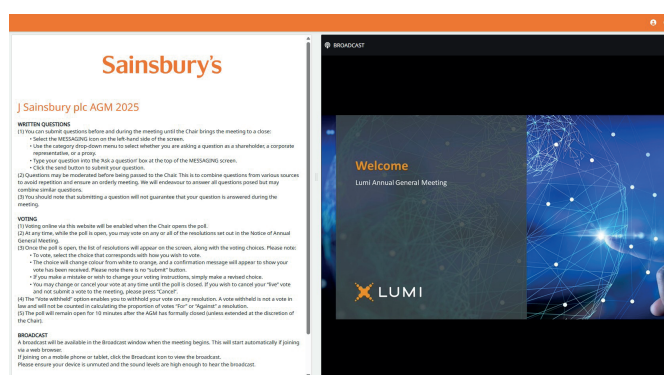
Sainsbury's

J Sainsbury plc AGM 2025

WRITTEN QUESTIONS
(1) You can submit questions before and during the meeting until the Chair brings the meeting to a close:
• Select the MESSAGING icon on the left-hand side of the screen.
• Use the category drop-down menu to select whether you are asking a question as a shareholder, a corporate representative, or a proxy.
• Type your question into the 'Ask a question' box at the top of the MESSAGING screen.
• Click the send button to submit your question.
(2) Questions may be moderated before being passed to the Chair. This is to combine questions from various sources to avoid repetition and ensure an orderly meeting. We will endeavour to answer all questions posed but may combine similar questions.
(3) You should note that submitting a question will not guarantee that your question is answered during the meeting.

VOTING
(1) Voting online via this website will be enabled when the Chair opens the poll.
(2) At any time, while the poll is open, you may vote on any or all of the resolutions set out in the Notice of Annual General Meeting.
(3) Once the poll is open, the list of resolutions will appear on the screen, along with the voting choices. Please note:
• To vote, select the choice that corresponds with how you wish to vote.
• The choice will change colour from white to orange, and a confirmation message will appear to show your vote has been received. Please note there is no "submit" button.
• If you make a mistake or wish to change your voting instructions, simply make a revised choice.
• You may change or cancel your vote at any time until the poll is closed. If you wish to cancel your "live" vote and not submit a vote to the meeting, please press "Cancel".
(4) The "Vote withheld" option enables you to withhold your vote on any resolution. A vote withheld is not a vote in law and will not be counted in calculating the proportion of votes "For" or "Against" a resolution.
(5) The poll will remain open for 10 minutes after the AGM has formally closed (unless extended at the discretion of the Chair).

BROADCAST
A broadcast will be available in the Broadcast window when the meeting begins. This will start automatically if joining via a web browser.
If joining on a mobile phone or tablet, click the Broadcast icon to view the broadcast.
Please ensure your device is unmuted and the sound levels are high enough to hear the broadcast.

BROADCAST

Welcome
Lumi Annual General Meeting

LUMI